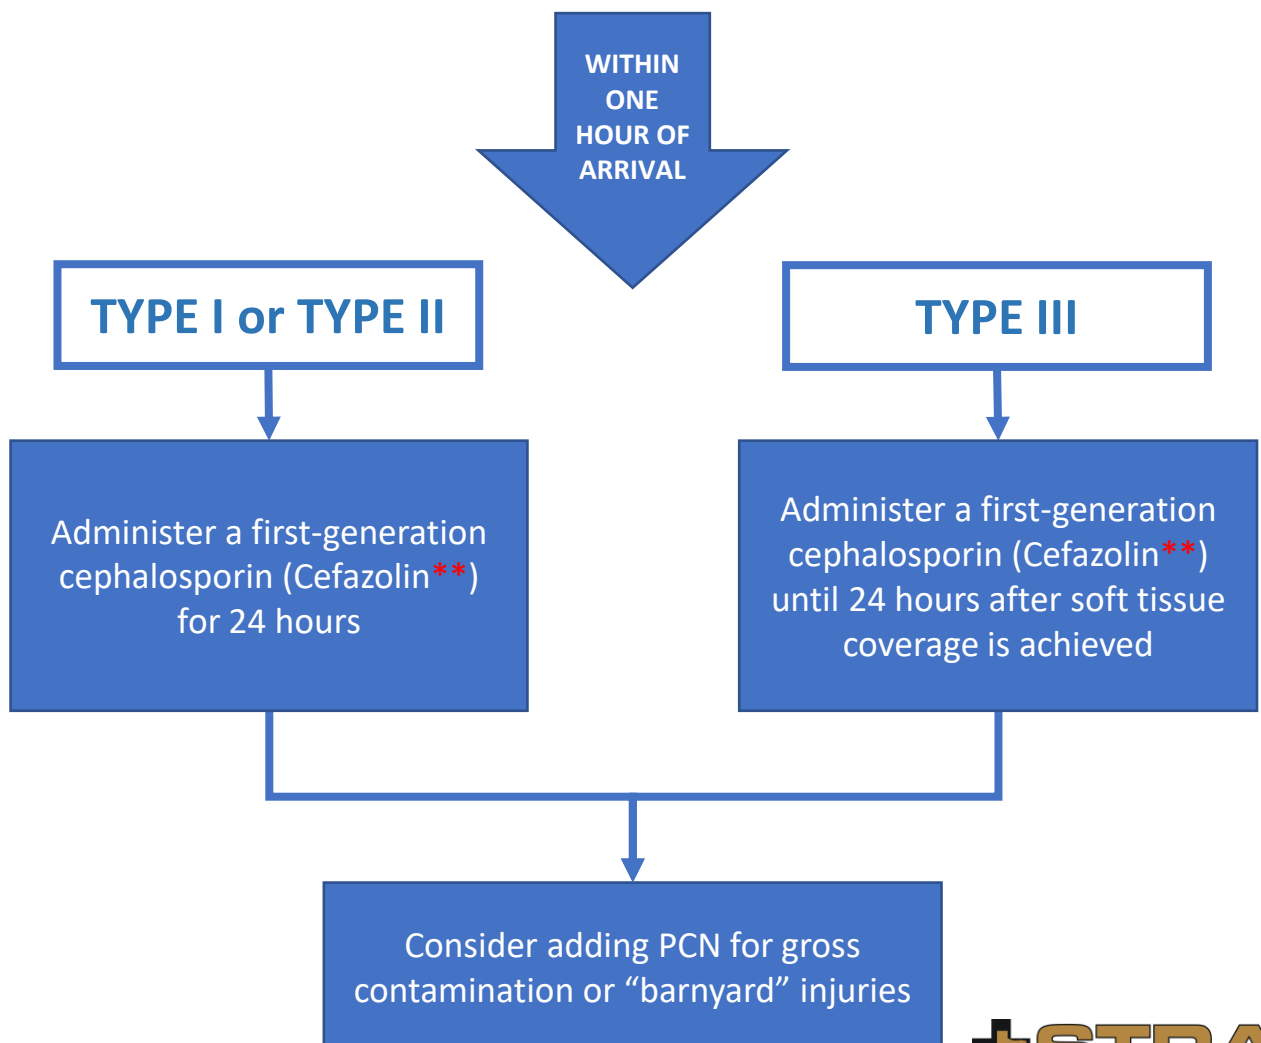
WITHIN ONE HOUR OF ARRIVAL

TYPE I or TYPE II

TYPE III

Administer a first-generation cephalosporin (Cefazolin**) for 24 hours

Administer a first-generation cephalosporin (Cefazolin**) until 24 hours after soft tissue coverage is achieved

Consider adding PCN for gross contamination or “barnyard” injuries

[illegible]